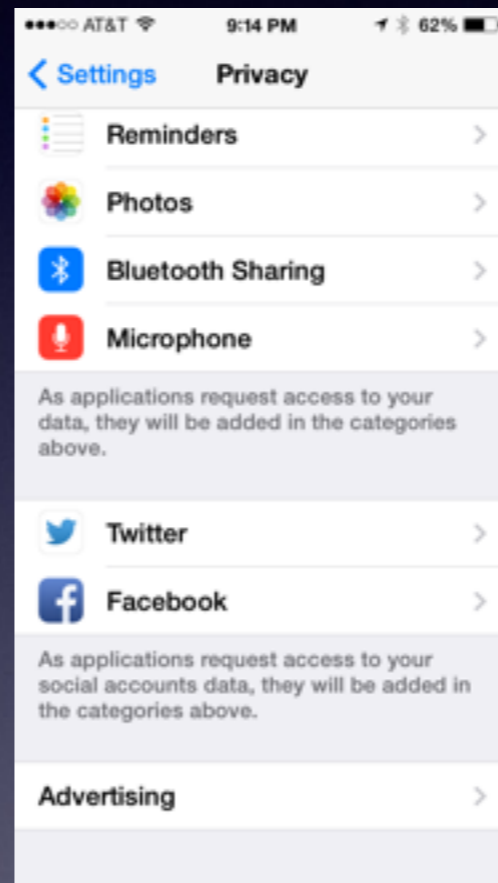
●●●○○ AT&T 9:14 PM 62%

< Settings Privacy

Reminders

Photos

Bluetooth Sharing

Microphone

As applications request access to your data, they will be added in the categories above.

Twitter

Facebook

As applications request access to your social accounts data, they will be added in the categories above.

Advertising